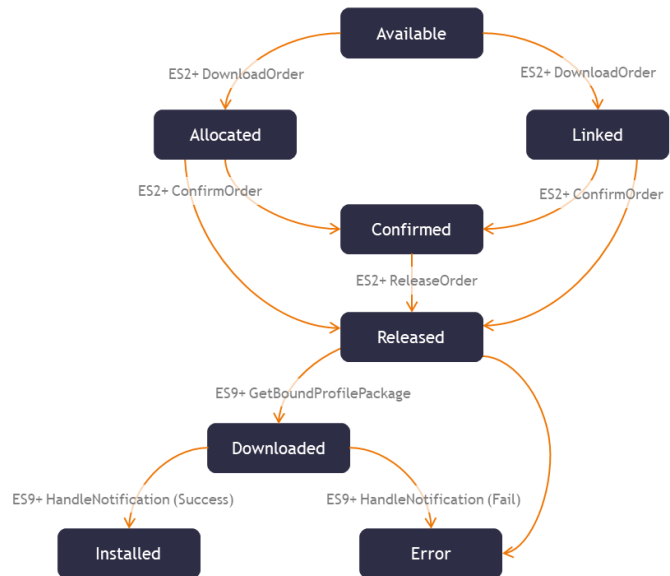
Available

ES2+ DownloadOrder

ES2+ DownloadOrder

Allocated

Linked

ES2+ ConfirmOrder

ES2+ ConfirmOrder

Confirmed

ES2+ ReleaseOrder

Released

ES9+ GetBoundProfilePackage

Downloaded

ES9+ HandleNotification (Success)

ES9+ HandleNotification (Fail)

Installed

Error